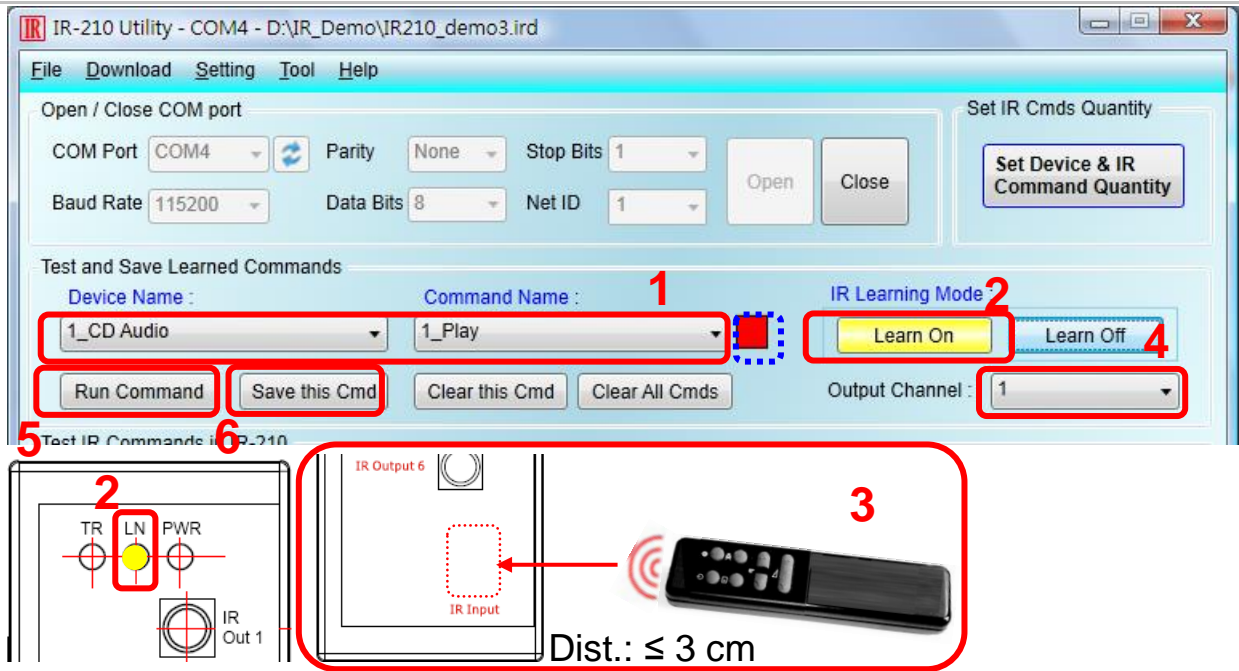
IR-210 Utility - COM4 - D:\IR_Demo\IR210_demo3.ird

File Download Setting Tool Help

Open / Close COM port

COM Port COM4 Parity None Stop Bits 1

Baud Rate 115200 Data Bits 8 Net ID 1

Open Close

Set IR Cmds Quantity

Set Device & IR Command Quantity

Test and Save Learned Commands

Device Name : Command Name :

1

IR Learning Mode

2

1_CD Audio 1_Play

Learn On Learn Off

4

Run Command Save this Cmd Clear this Cmd Clear All Cmds Output Channel : 1

5 Test IR Commands i 6 R-210

2

TR LN PWR

IR Out 1

IR Output 6

3

IR Input

Dist.: ≤ 3 cm